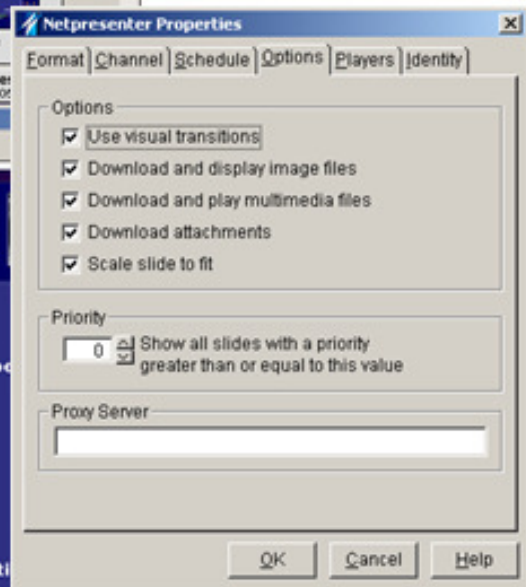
Netpresenter Properties

Format | Channel | Schedule | Options | Players | Identity

Options

Use visual transitions

Download and display image files

Download and play multimedia files

Download attachments

Scale slide to fit

Priority

0 Show all slides with a priority greater than or equal to this value

Proxy Server

OK | Cancel | Help